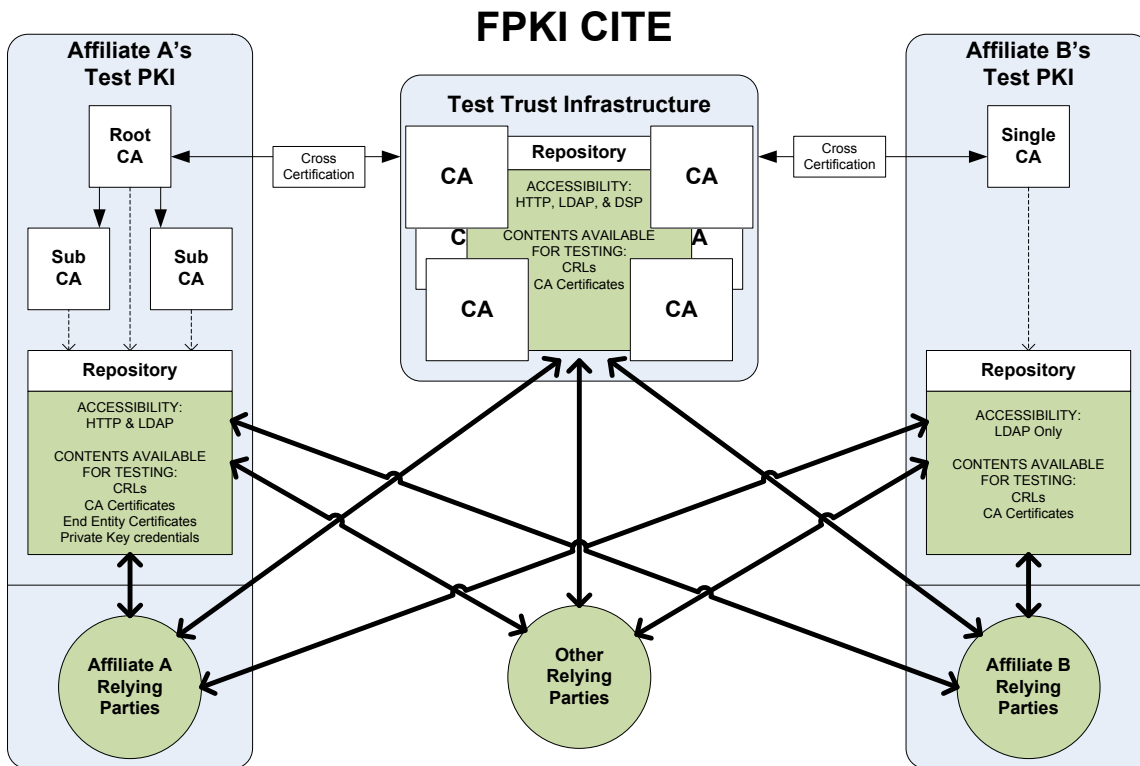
FPKI CITE

Affiliate A's Test PKI

Root CA

Cross Certification

Sub CA

Sub CA

Repository

ACCESSIBILITY: HTTP & LDAP

CONTENTS AVAILABLE FOR TESTING: CRLs CA Certificates End Entity Certificates Private Key credentials

Affiliate A Relying Parties

Test Trust Infrastructure

CA

Repository

CA

ACCESSIBILITY: HTTP, LDAP, & DSP

C

CONTENTS AVAILABLE FOR TESTING: CRLs CA Certificates

A

CA

CA

Other Relying Parties

Affiliate B's Test PKI

Cross Certification

Single CA

Repository

ACCESSIBILITY: LDAP Only

CONTENTS AVAILABLE FOR TESTING: CRLs CA Certificates

Affiliate B Relying Parties